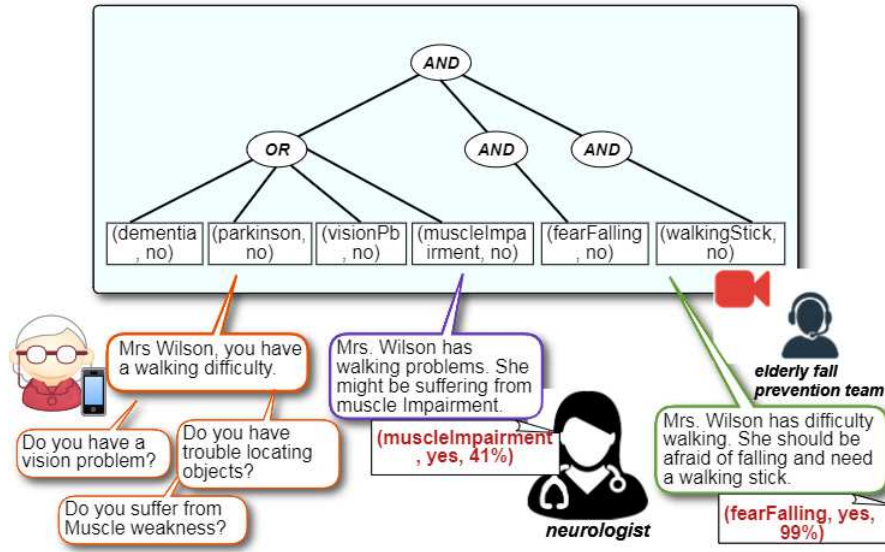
AND

OR

AND

AND

(dementia, no)

(parkinson, no)

(visionPb, no)

(muscleImpairment, no)

(fearFalling, no)

(walkingStick, no)

Mrs Wilson, you have a walking difficulty.

Do you have a vision problem?

Do you have trouble locating objects?

Do you suffer from Muscle weakness?

Mrs. Wilson has walking problems. She might be suffering from muscle Impairment.

(muscleImpairment, yes, 41%)

neurologist

elderly fall prevention team

Mrs. Wilson has difficulty walking. She should be afraid of falling and need a walking stick.

(fearFalling, yes, 99%)